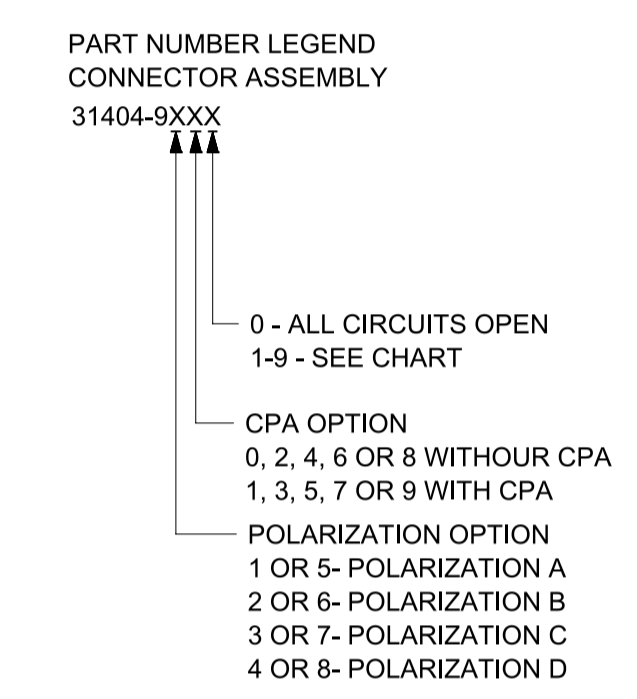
PART NUMBER LEGEND
CONNECTOR ASSEMBLY
31404-9XXX

0 - ALL CIRCUITS OPEN
1-9 - SEE CHART

CPA OPTION
0, 2, 4, 6 OR 8 WITHOUR CPA
1, 3, 5, 7 OR 9 WITH CPA

POLARIZATION OPTION
1 OR 5- POLARIZATION A
2 OR 6- POLARIZATION B
3 OR 7- POLARIZATION C
4 OR 8- POLARIZATION D